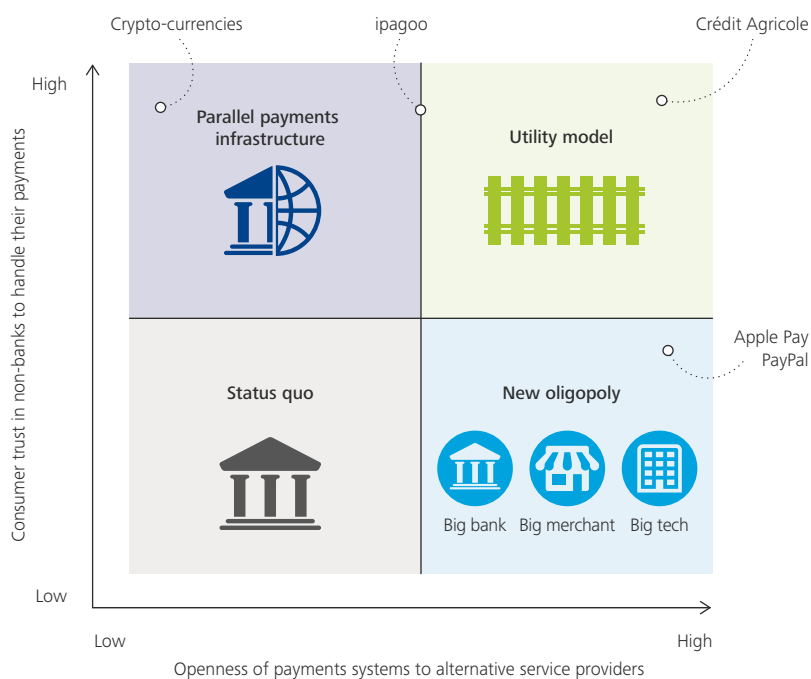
Crypto-currencies

ipagoo

Crédit Agricole

High

Consumer trust in non-banks to handle their payments

Parallel payments infrastructure

Utility model

Apple Pay
PayPal

Status quo

New oligopoly

Big bank

Big merchant

Big tech

Low

Low

High

Openness of payments systems to alternative service providers